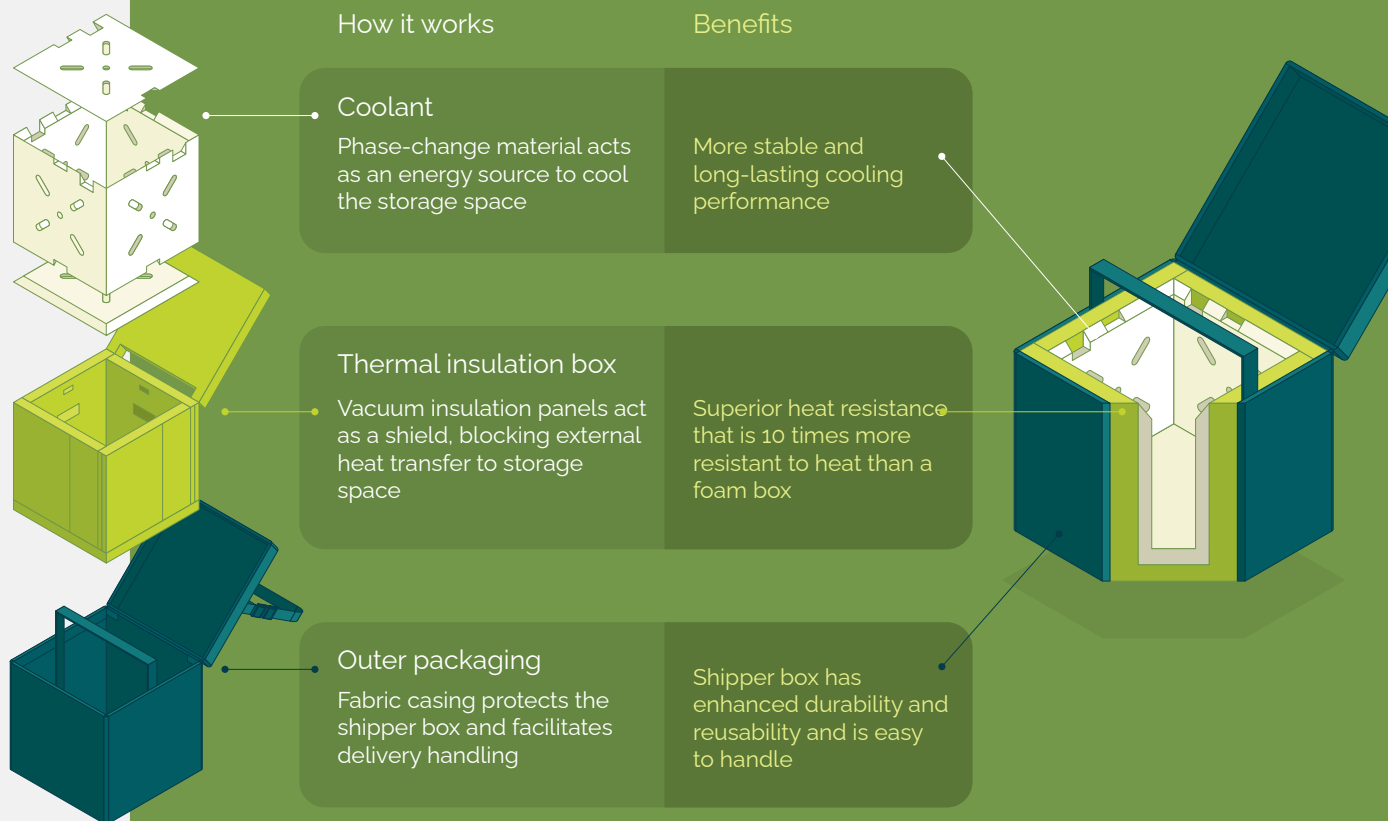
How it works

Benefits

Coolant

Phase-change material acts as an energy source to cool the storage space

More stable and long-lasting cooling performance

Thermal insulation box

Vacuum insulation panels act as a shield, blocking external heat transfer to storage space

Superior heat resistance that is 10 times more resistant to heat than a foam box

Outer packaging

Fabric casing protects the shipper box and facilitates delivery handling

Shipper box has enhanced durability and reusability and is easy to handle